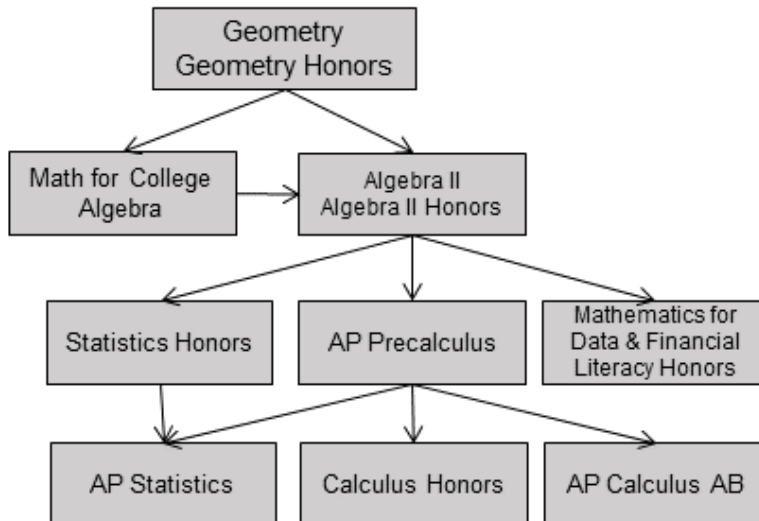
Geometry
Geometry Honors

Math for College Algebra

Algebra II
Algebra II Honors

Statistics Honors

AP Precalculus

Mathematics for Data & Financial Literacy Honors

AP Statistics

Calculus Honors

AP Calculus AB